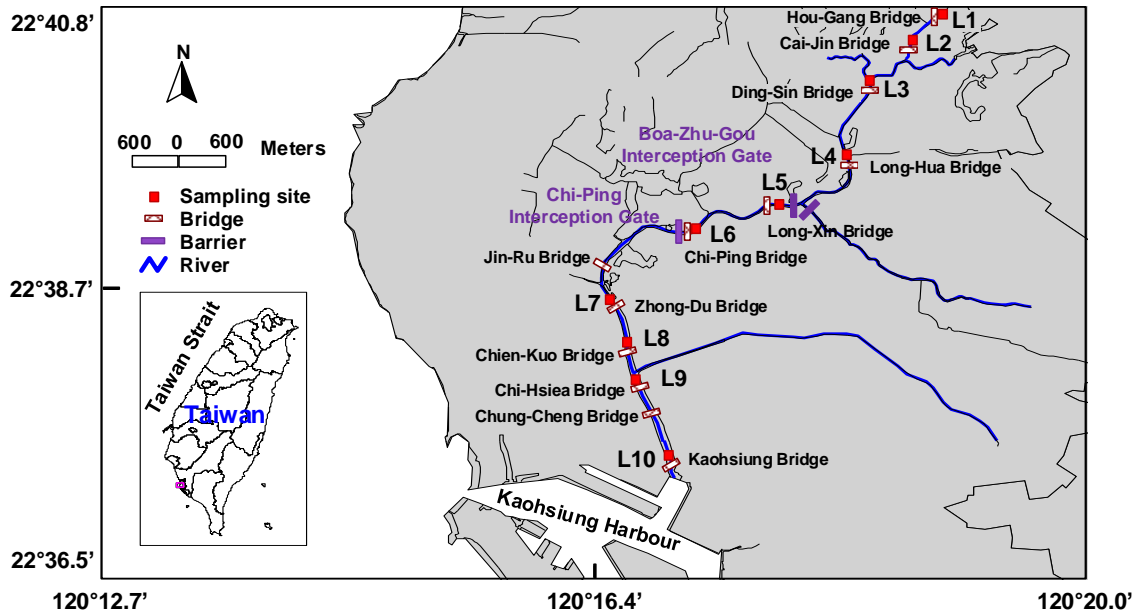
22°40.8'
22°38.7'
22°36.5'
120°12.7'
120°16.4'
120°20.0'

N

600 0 600 Meters

Sampling site
Bridge
Barrier
River

Taiwan Strait
Taiwan

Hou-Gang Bridge L1
Cai-Jin Bridge L2
Ding-Sin Bridge L3
Boa-Zhu-Gou Interception Gate
L4 Long-Hua Bridge
Chi-Ping Interception Gate
L5
Long-Xin Bridge
L6
Chi-Ping Bridge
Jin-Ru Bridge
L7 Zhong-Du Bridge
L8
Chien-Kuo Bridge
Chi-Hsiea Bridge
L9
Chung-Cheng Bridge
L10 Kaohsiung Bridge
Kaohsiung Harbour